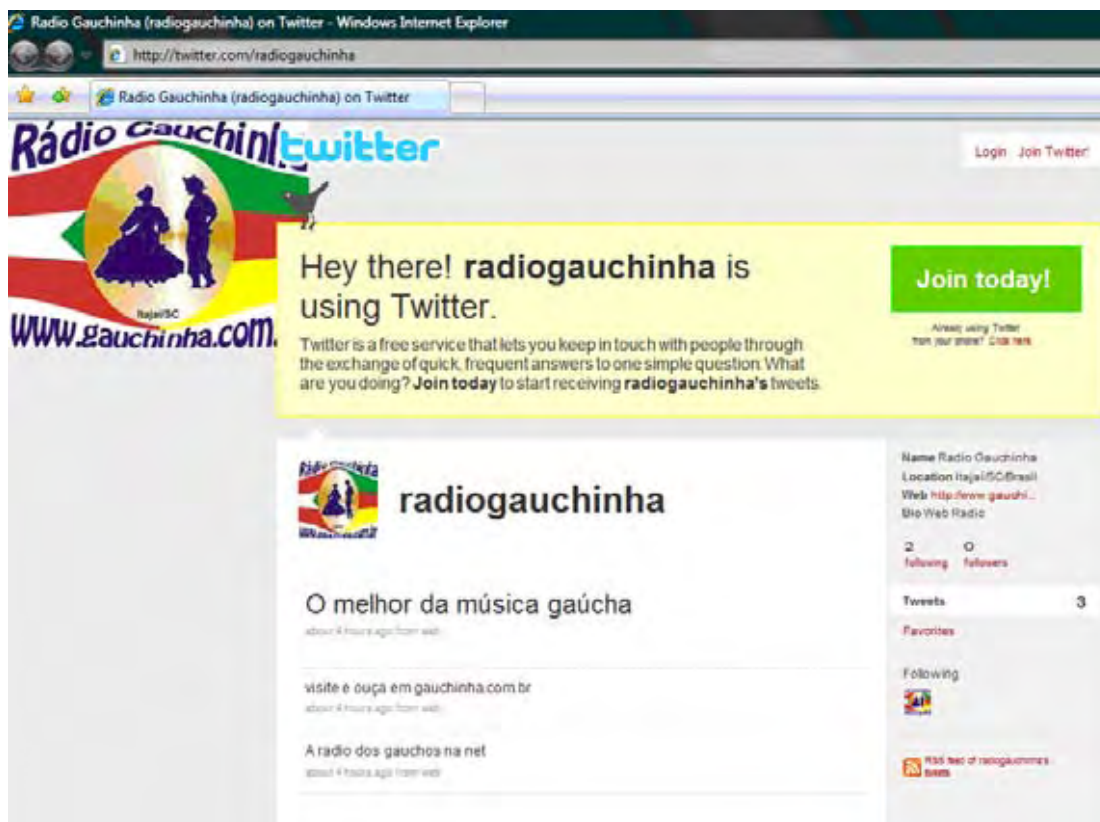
Radio Gauchinha (radiogauchinha) on Twitter - Windows Internet Explorer

http://twitter.com/radiogauchinha

Radio Gauchinha (radiogauchinha) on Twitter

Rádio Gauchinha

Itajaí/SC

www.gauchinha.com.

twitter

Login Join Twitter!

Hey there! radiogauchinha is using Twitter.

Twitter is a free service that lets you keep in touch with people through the exchange of quick, frequent answers to one simple question: What are you doing? Join today to start receiving radiogauchinha's tweets.

Join today!

Already using Twitter from your phone? Click here

radiogauchinha

O melhor da música gaúcha

about 4 hours ago from web

visite e ouça em gauchinha.com.br

about 4 hours ago from web

A radio dos gauchos na net

about 4 hours ago from web

Name Radio Gauchinha
Location Itajaí/SC/Brasil
Web http://www.gauchi...
Bio Web Radio

2 following
0 followers

Tweets 3

Favorites

Following

RSS feed of radiogauchinha's tweets